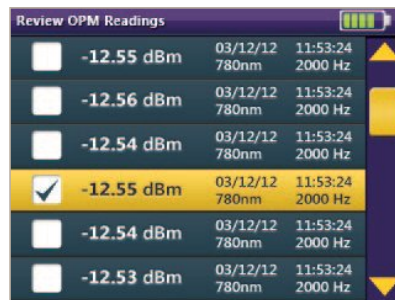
Review OPM Readings

-12.55 dBm 03/12/12 780nm 11:53:24 2000 Hz

-12.56 dBm 03/12/12 780nm 11:53:24 2000 Hz

-12.54 dBm 03/12/12 780nm 11:53:24 2000 Hz

-12.55 dBm 03/12/12 780nm 11:53:24 2000 Hz

-12.54 dBm 03/12/12 780nm 11:53:24 2000 Hz

-12.53 dBm 03/12/12 780nm 11:53:24 2000 Hz